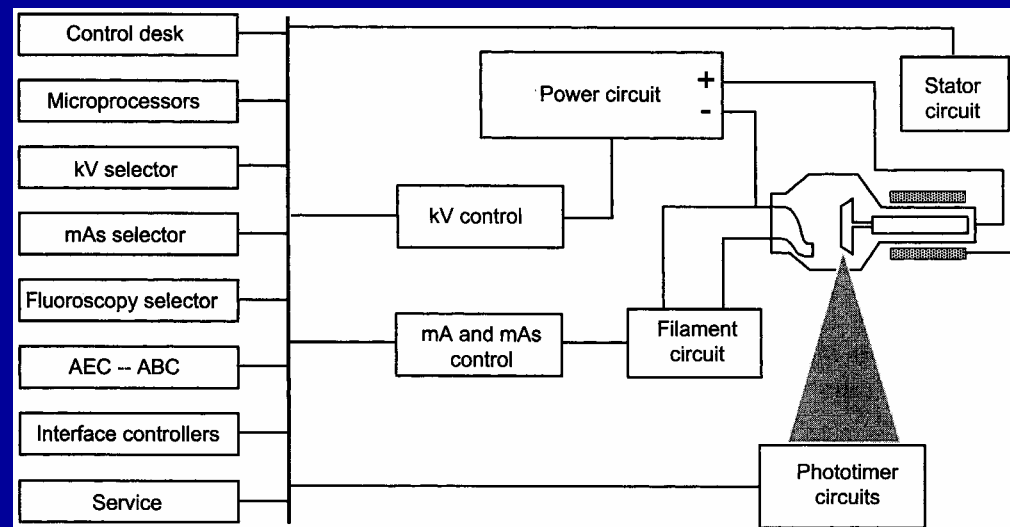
Control desk

Microprocessors

kV selector

mAs selector

Fluoroscopy selector

AEC -- ABC

Interface controllers

Service

Power circuit

+

-

Stator circuit

kV control

mA and mAs control

Filament circuit

Phototimer circuits